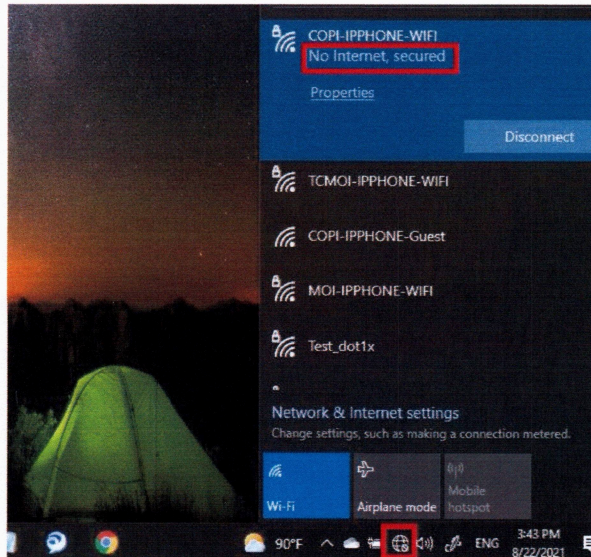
COPI-IPPHONE-WIFI
No Internet, secured

Properties

Disconnect

TCMOI-IPPHONE-WIFI

COPI-IPPHONE-Guest

MOI-IPPHONE-WIFI

Test_dot1x

Network & Internet settings
Change settings, such as making a connection metered.

Wi-Fi

Airplane mode

Mobile hotspot

90°F

ENG

3:43 PM
8/22/2021